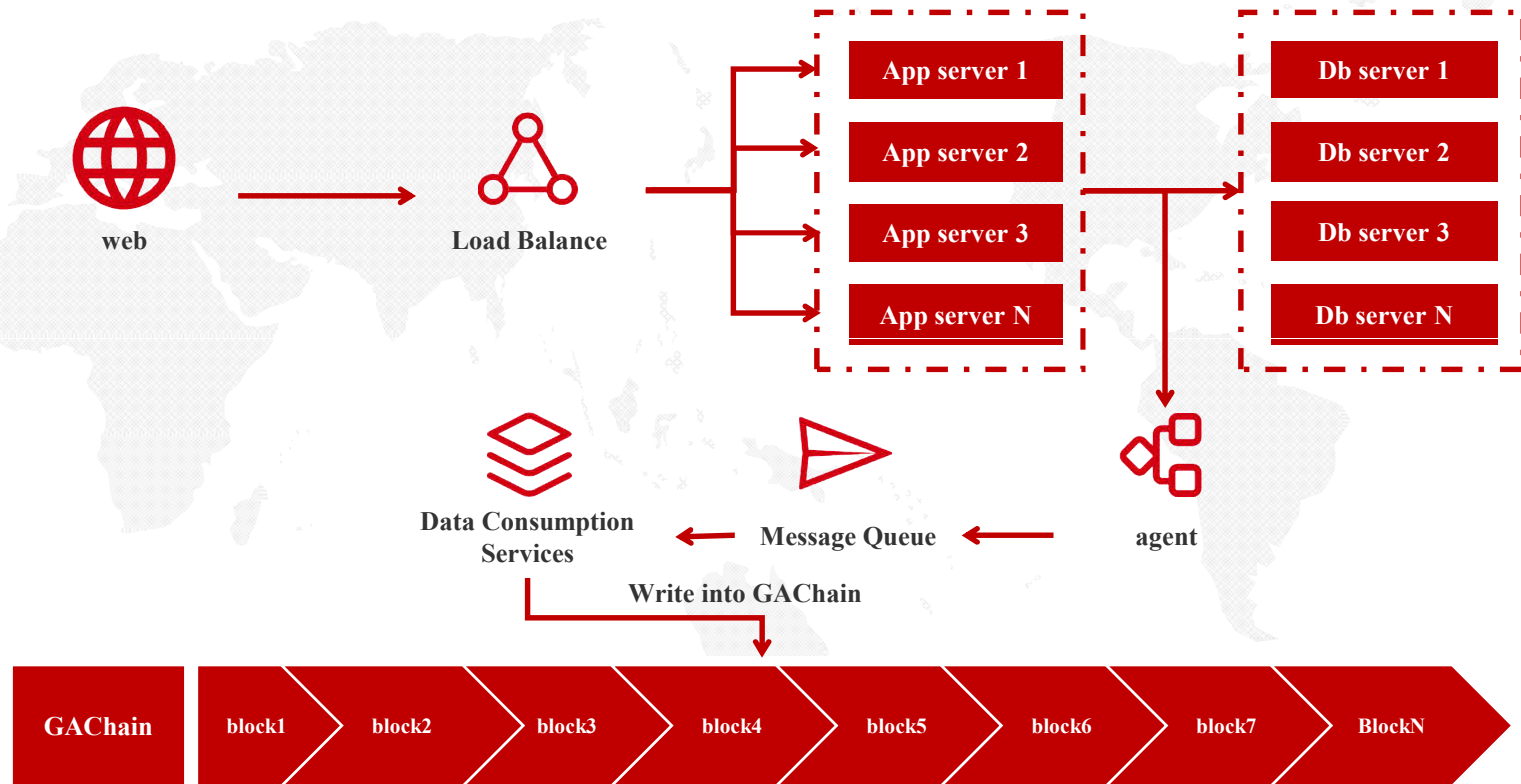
web

Load Balance

App server 1
App server 2
App server 3
App server N

Db server 1
Db server 2
Db server 3
Db server N

Data Consumption Services

Message Queue

agent

Write into GAChain

GAChain

block1
block2
block3
block4
block5
block6
block7
BlockN